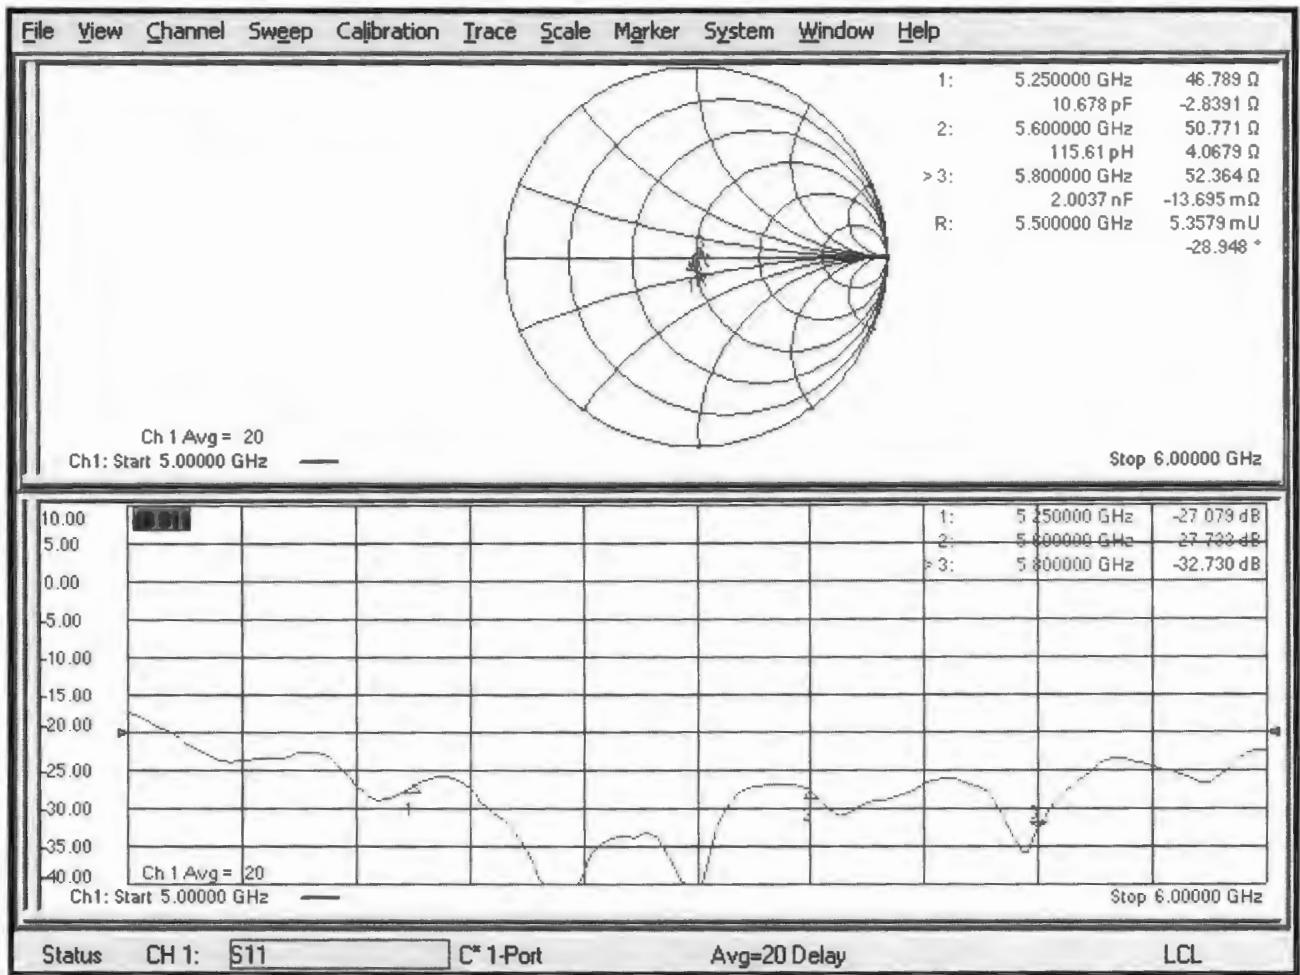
File View Channel Sweep Calibration Trace Scale Marker System Window Help

1: 5.250000 GHz 46.789 Ω
10.678 pF -2.8391 Ω
2: 5.600000 GHz 50.771 Ω
115.61 pH 4.0679 Ω
> 3: 5.800000 GHz 52.364 Ω
2.0037 nF -13.695 mΩ
R: 5.500000 GHz 5.3579 mU
-28.948 °

Ch 1 Avg = 20
Ch1: Start 5.00000 GHz
Stop 6.00000 GHz

10.00
5.00
0.00
-5.00
-10.00
-15.00
-20.00
-25.00
-30.00
-35.00
-40.00

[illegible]

1: 5.250000 GHz -27.079 dB
2: 5.600000 GHz -27.733 dB
> 3: 5.800000 GHz -32.730 dB

1
2
3

Ch 1 Avg = 20
Ch1: Start 5.00000 GHz
Stop 6.00000 GHz

Status CH 1: S11 C* 1-Port Avg=20 Delay LCL